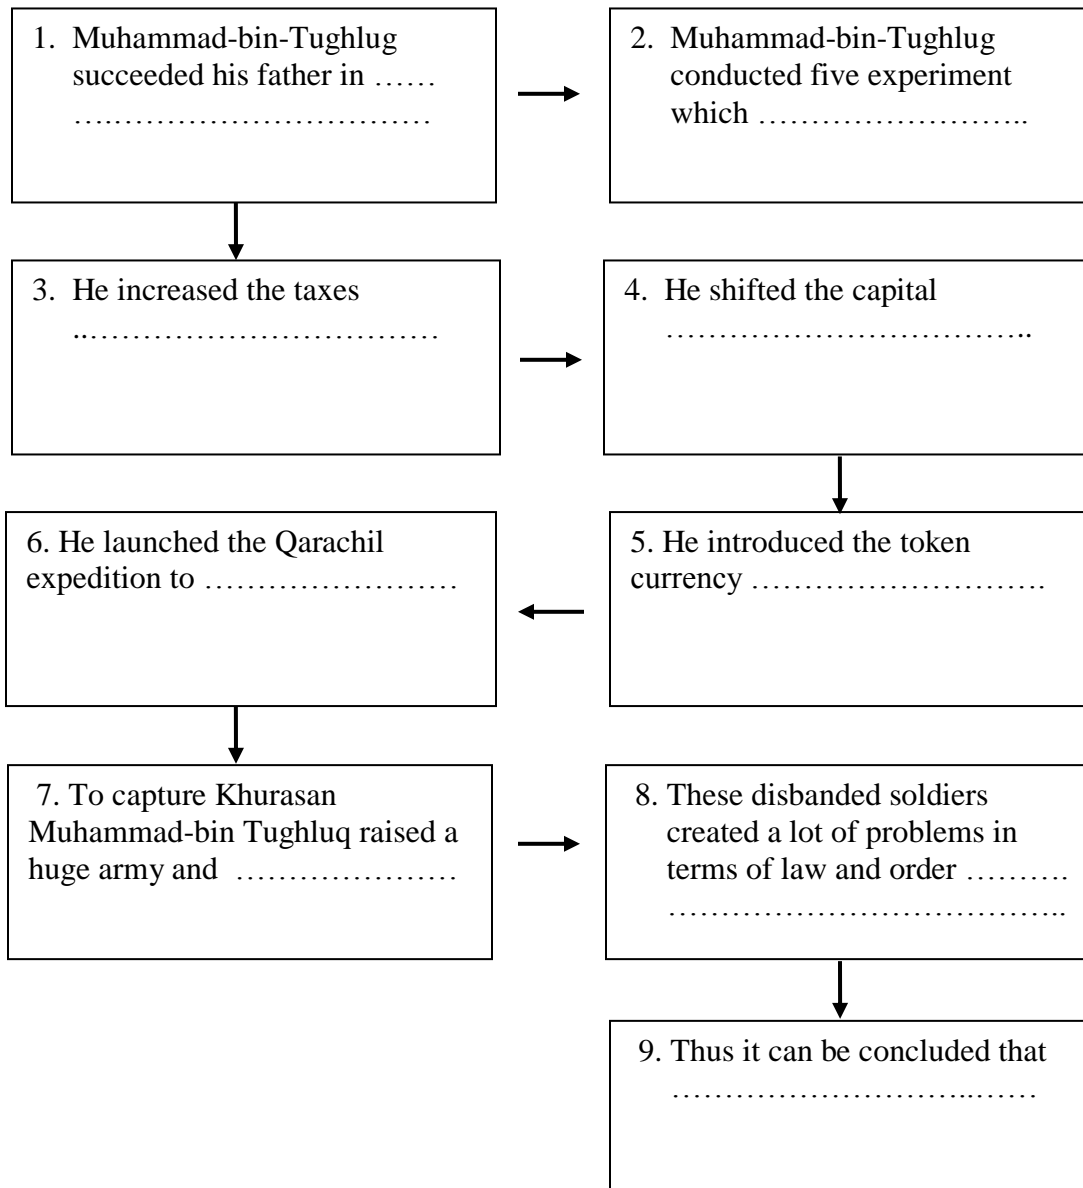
1. Muhammad-bin-Tughlug succeeded his father in …… ….……………………………

2. Muhammad-bin-Tughlug conducted five experiment which ……………………..

3. He increased the taxes ..……………………………

4. He shifted the capital ……………………………..

5. He introduced the token currency ……………………….

6. He launched the Qarachil expedition to ……………………

7. To capture Khurasan Muhammad-bin Tughluq raised a huge army and …………………

8. These disbanded soldiers created a lot of problems in terms of law and order ………. ………………………………..

9. Thus it can be concluded that ……………………..……